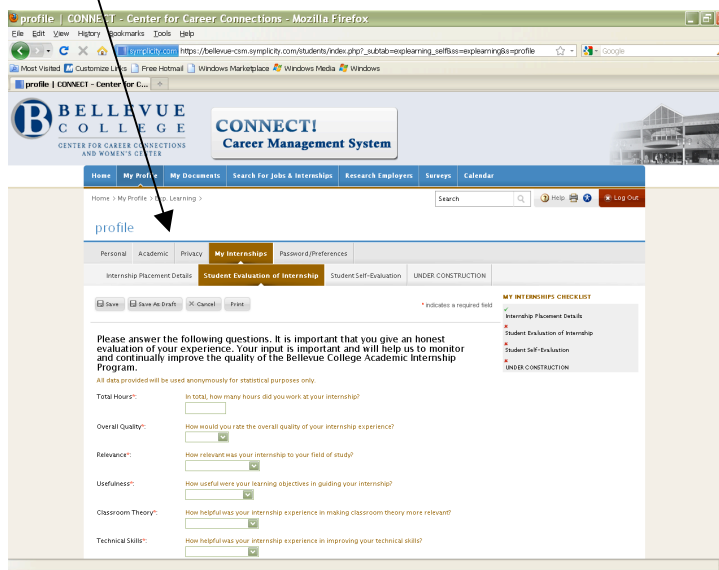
profile | CONNECT - Center for Career Connections - Mozilla Firefox
File Edit View History Bookmarks Tools Help
symplicity.com https://bellevue-csm.symplicity.com/students/index.php?_subtab=explearning_self&s=explearning&ss=explearning&s=profile
Google
Most Visited Customize Links Free Hotmail Windows Marketplace Windows Media Windows
profile | CONNECT - Center for C...

BELLEVUE COLLEGE
CENTER FOR CAREER CONNECTIONS AND WOMEN'S CENTER
CONNECT! Career Management System

Home My Profile My Documents Search For Jobs & Internships Research Employers Surveys Calendar

Home > My Profile > Exp. Learning >
Search
Help Log Out

profile

Personal Academic Privacy My Internships Password/Preferences

Internship Placement Details Student Evaluation of Internship Student Self-Evaluation UNDER CONSTRUCTION

Save Save As Draft Cancel Print
* indicates a required field

MY INTERNSHIPS CHECKLIST
Internship Placement Details
Student Evaluation of Internship
Student Self-Evaluation
UNDER CONSTRUCTION

Please answer the following questions. It is important that you give an honest evaluation of your experience. Your input is important and will help us to monitor and continually improve the quality of the Bellevue College Academic Internship Program.

All data provided will be used anonymously for statistical purposes only.

Total Hours*: In total, how many hours did you work at your internship?

Overall Quality*: How would you rate the overall quality of your internship experience?

Relevance*: How relevant was your internship to your field of study?

Usefulness*: How useful were your learning objectives in guiding your internship?

Classroom Theory*: How helpful was your internship experience in making classroom theory more relevant?

Technical Skills*: How helpful was your internship experience in improving your technical skills?